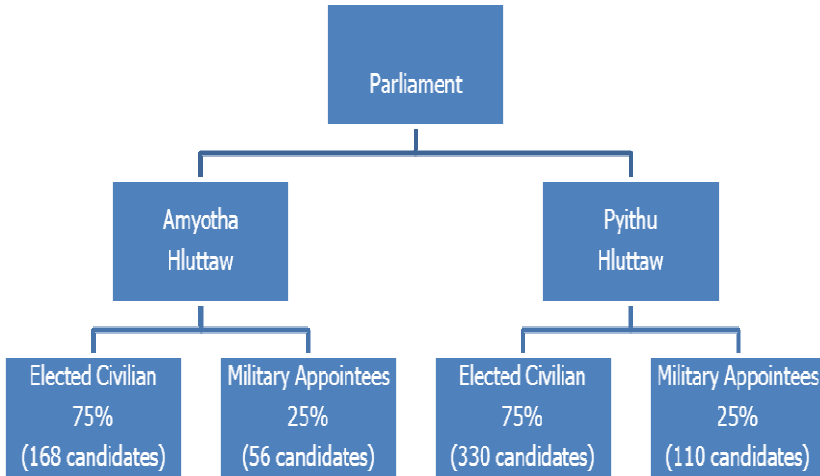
Parliament

Amyotha Hluttaw

Pyithu Hluttaw

Elected Civilian 75% (168 candidates)

Military Appointees 25% (56 candidates)

Elected Civilian 75% (330 candidates)

Military Appointees 25% (110 candidates)